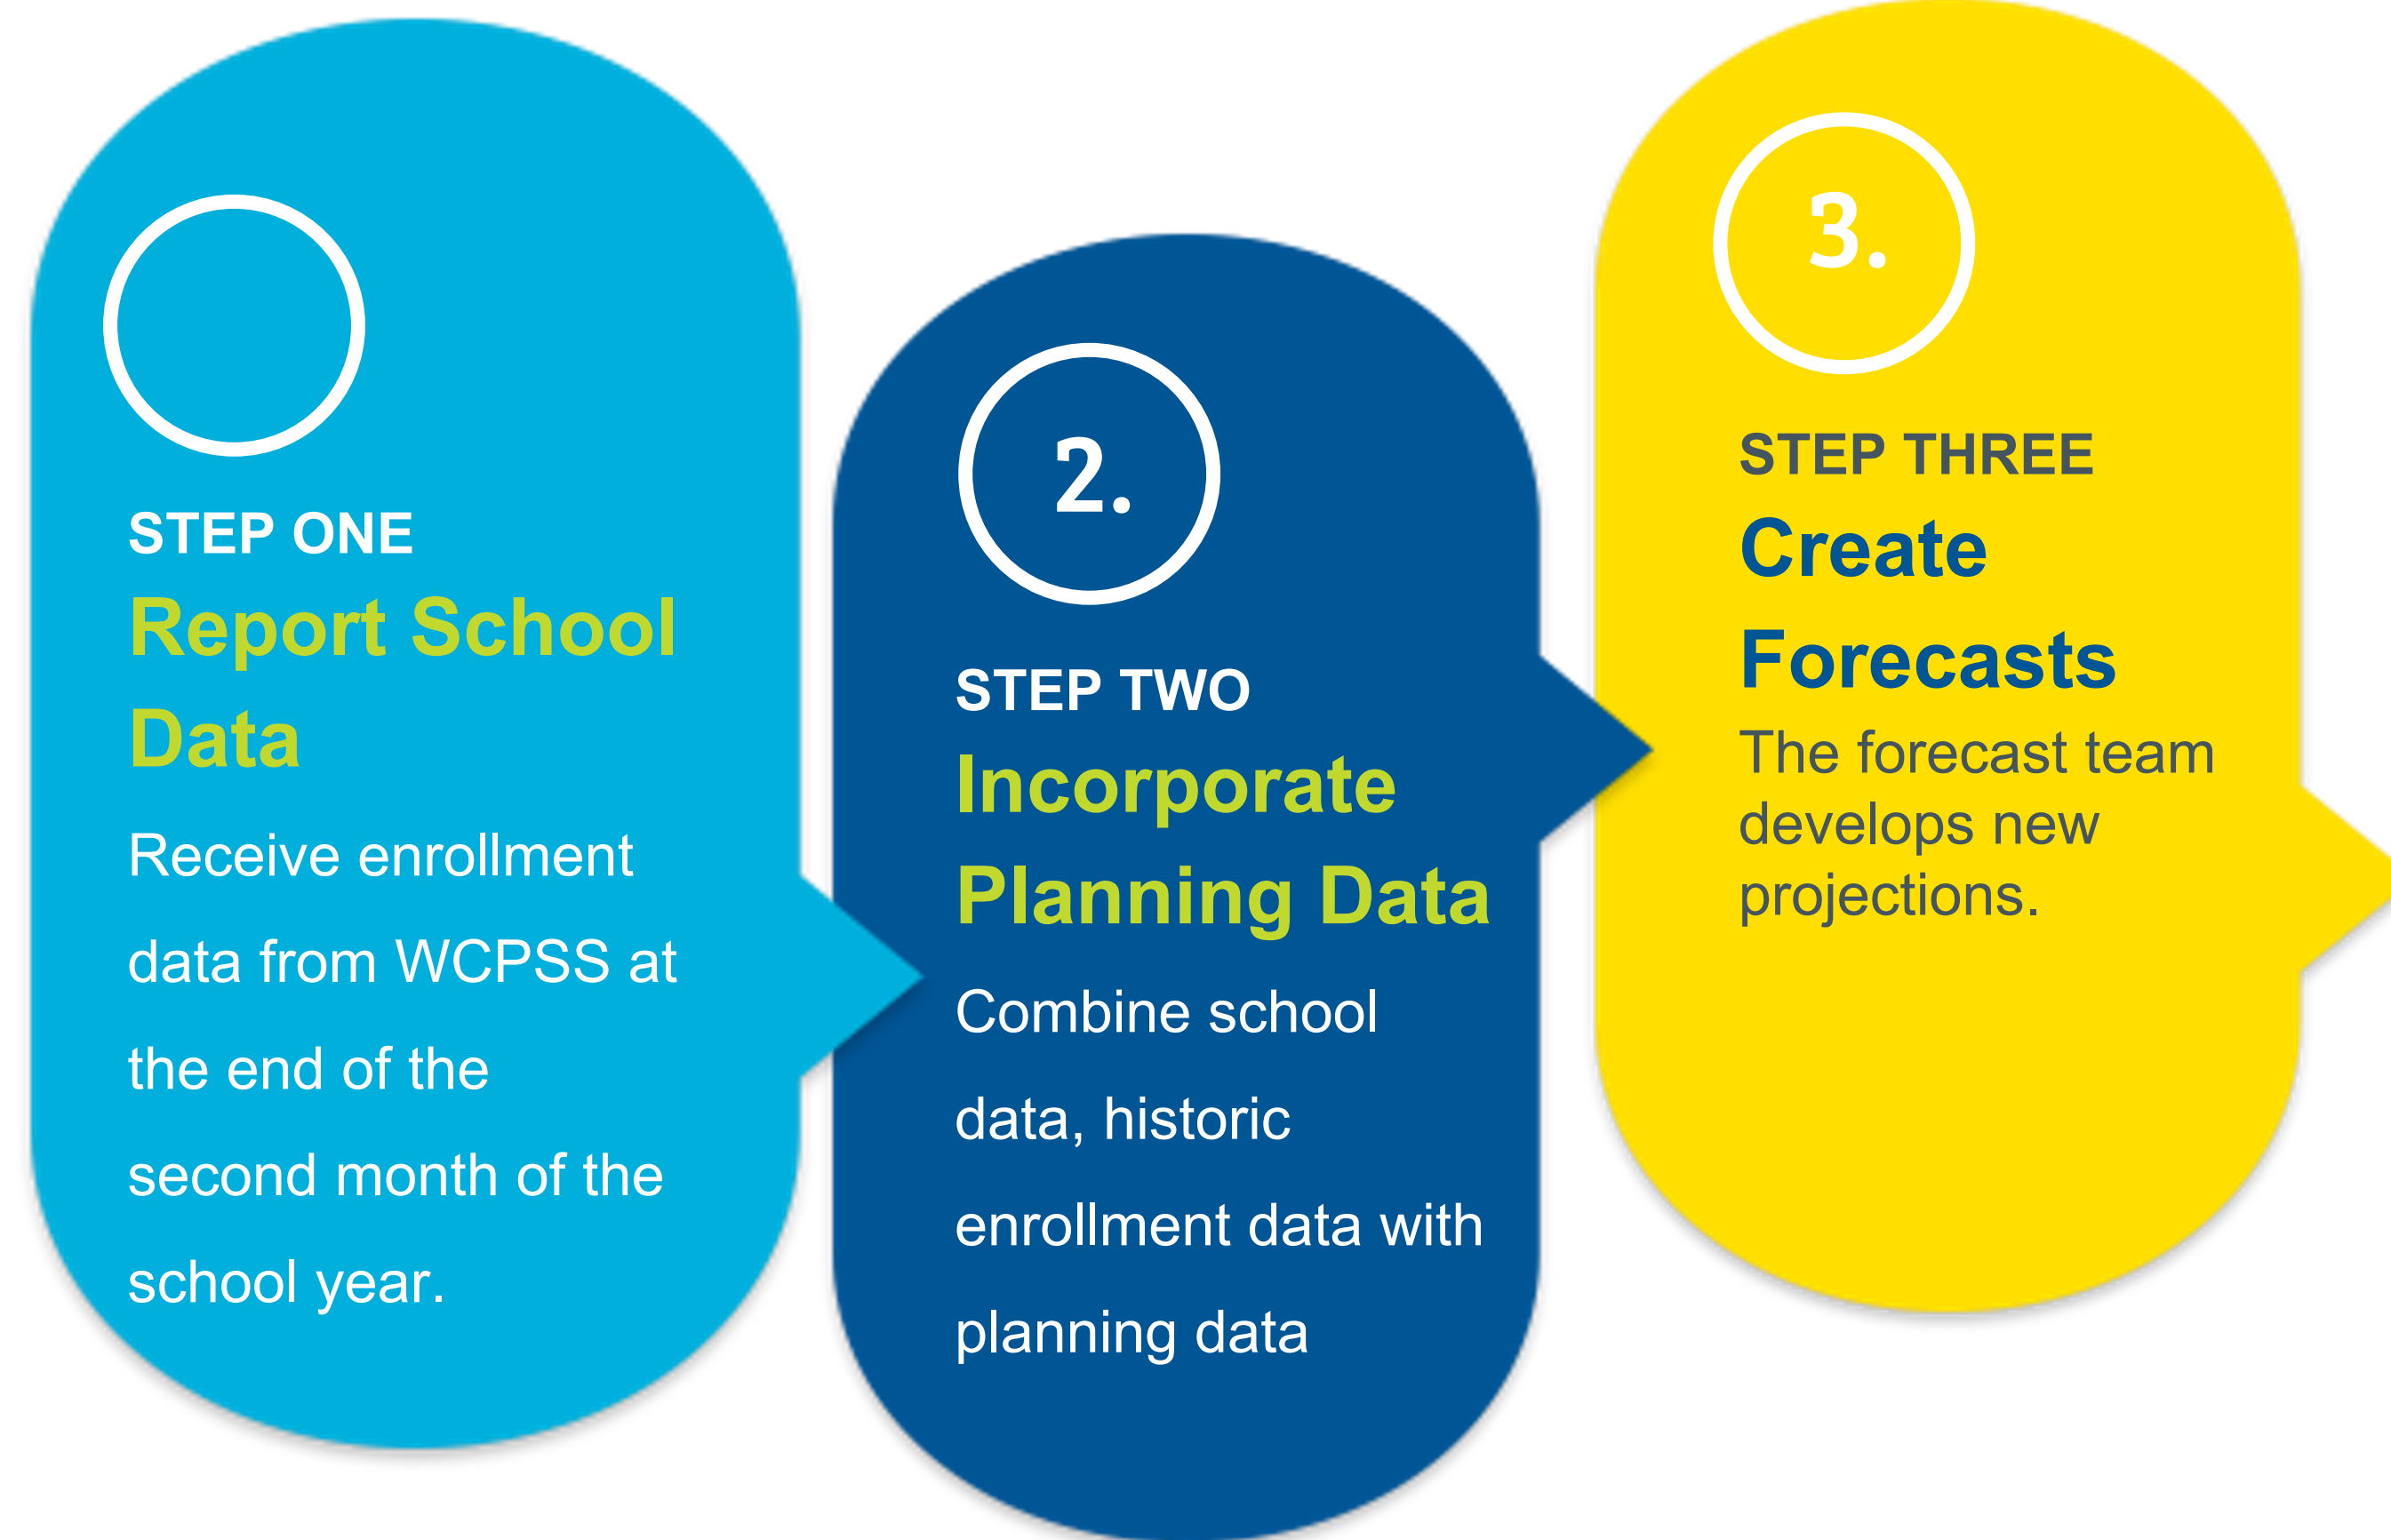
STEP ONE
Report School Data
Receive enrollment data from WCPSS at the end of the second month of the school year.

2.
STEP TWO
Incorporate Planning Data
Combine school data, historic enrollment data with planning data

3.
STEP THREE
Create Forecasts
The forecast team develops new projections.